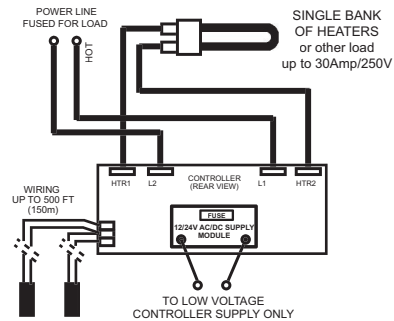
POWER LINE
FUSED FOR LOAD

HOT

SINGLE BANK
OF HEATERS
or other load
up to 30Amp/250V

WIRING
UP TO 500 FT
(150m)

HTR1 L2 CONTROLLER (REAR VIEW) L1 HTR2

FUSE
12/24V AC/DC SUPPLY
MODULE

TO LOW VOLTAGE
CONTROLLER SUPPLY ONLY